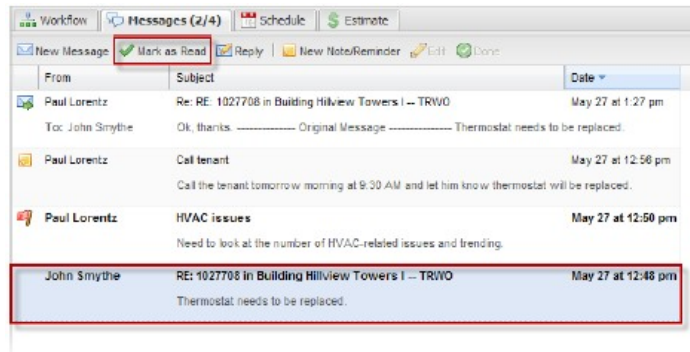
Workflow | Messages (2/4) | Schedule | Estimate

New Message | Mark as Read | Reply | New Note/Reminder | Edit | Done

| From | Subject | Date |
|---|---|---|
| Paul Lorentz | Re: RE: 1027708 in Building Hillview Towers I -- TRWO | May 27 at 1:27 pm |
| To: John Smythe | Ok, thanks. --------------- Original Message --------------- Thermostat needs to be replaced. | |
| Paul Lorentz | Call tenant | May 27 at 12:56 pm |
| | Call the tenant tomorrow morning at 9:30 AM and let him know thermostat will be replaced. | |
| Paul Lorentz | HVAC issues | May 27 at 12:50 pm |
| | Need to look at the number of HVAC-related issues and trending. | |
| John Smythe | RE: 1027708 in Building Hillview Towers I -- TRWO | May 27 at 12:48 pm |
| | Thermostat needs to be replaced. | |